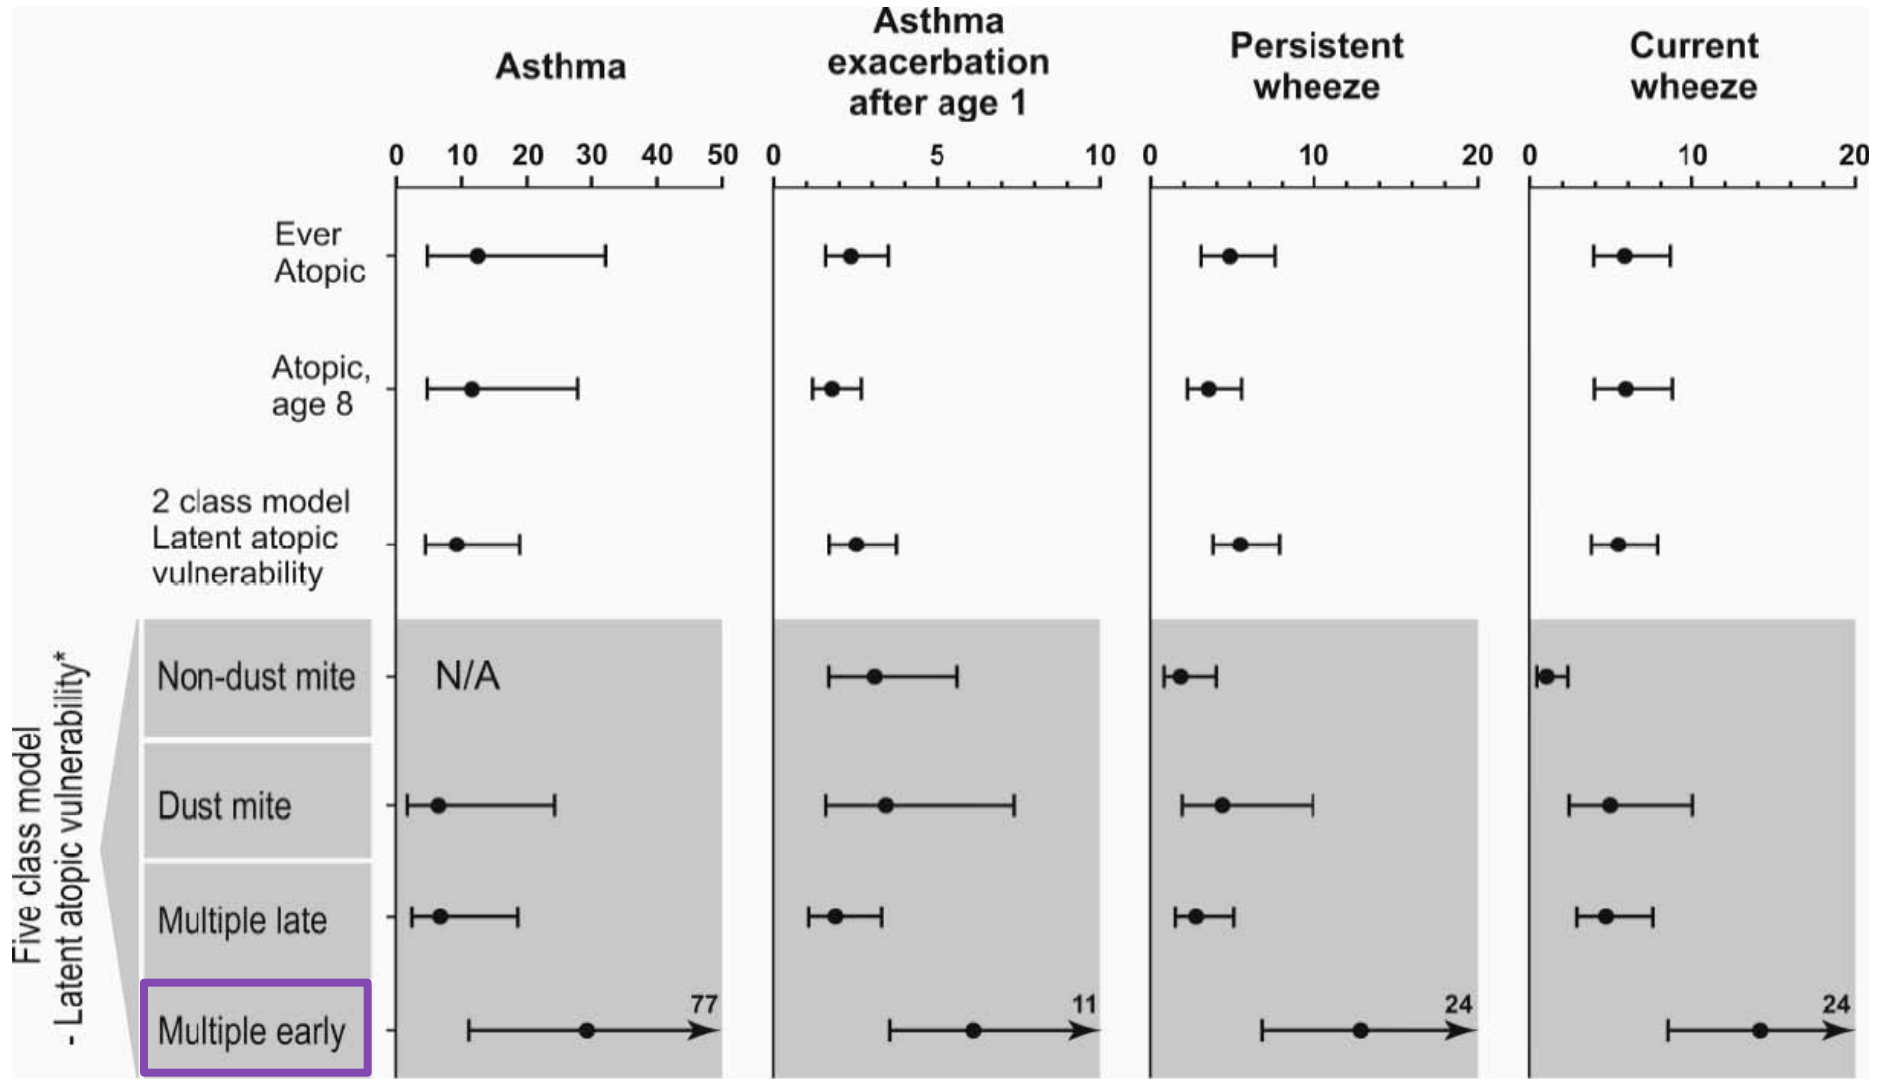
Asthma

Asthma exacerbation after age 1

Persistent wheeze

Current wheeze

0 10 20 30 40 50

0 5 10

0 10 20

0 10 20

Ever Atopic

Atopic, age 8

2 class model Latent atopic vulnerability

Five class model - Latent atopic vulnerability*

Non-dust mite

N/A

Dust mite

Multiple late

Multiple early

77

11

24

24